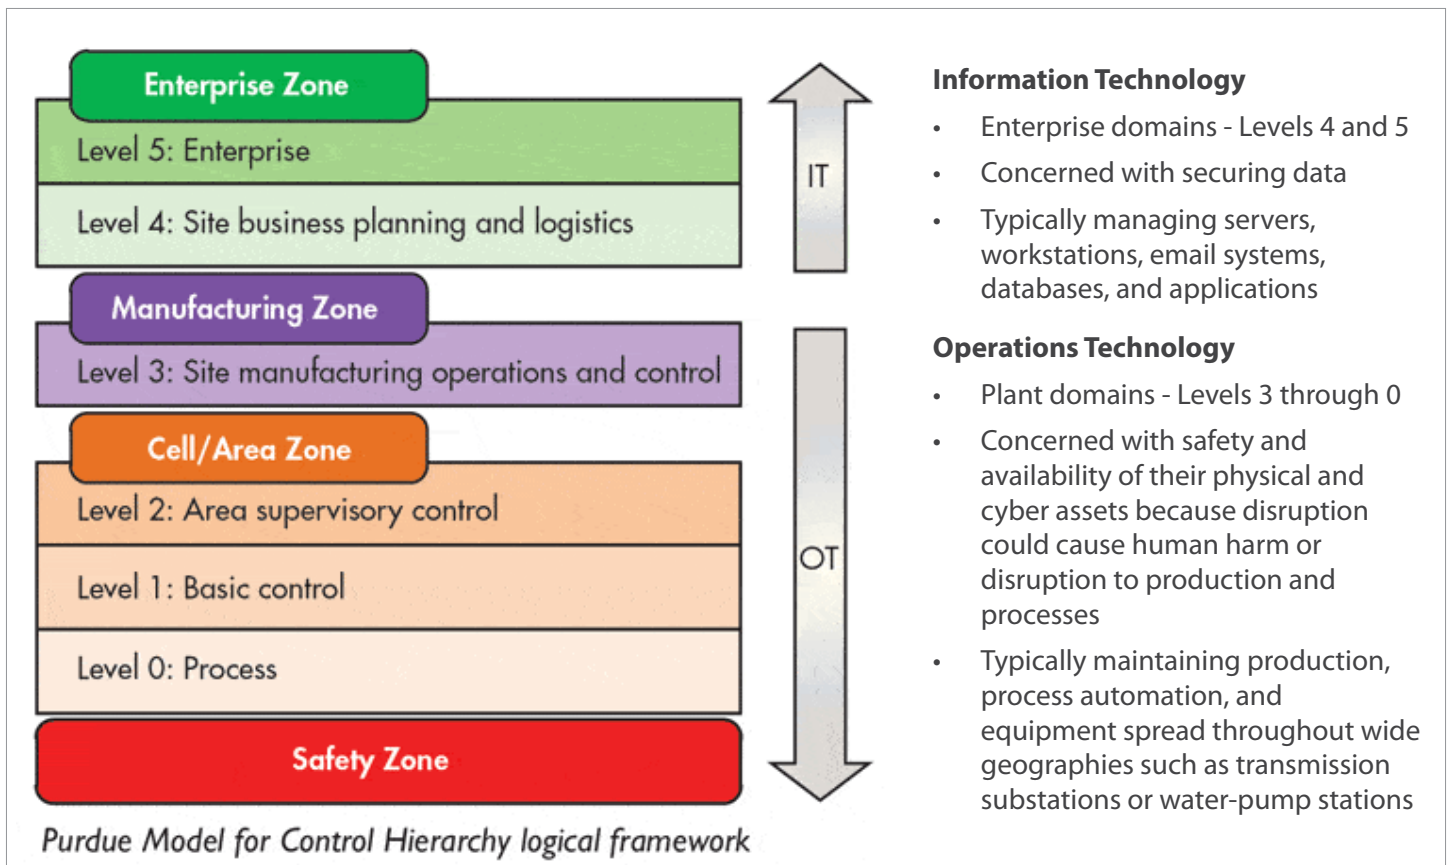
Enterprise Zone

Level 5: Enterprise

Level 4: Site business planning and logistics

Manufacturing Zone

Level 3: Site manufacturing operations and control

Cell/Area Zone

Level 2: Area supervisory control

Level 1: Basic control

Level 0: Process

Safety Zone

IT

OT

Purdue Model for Control Hierarchy logical framework

Information Technology

- Enterprise domains - Levels 4 and 5
- Concerned with securing data
- Typically managing servers, workstations, email systems, databases, and applications

Operations Technology

- Plant domains - Levels 3 through 0
- Concerned with safety and availability of their physical and cyber assets because disruption could cause human harm or disruption to production and processes
- Typically maintaining production, process automation, and equipment spread throughout wide geographies such as transmission substations or water-pump stations